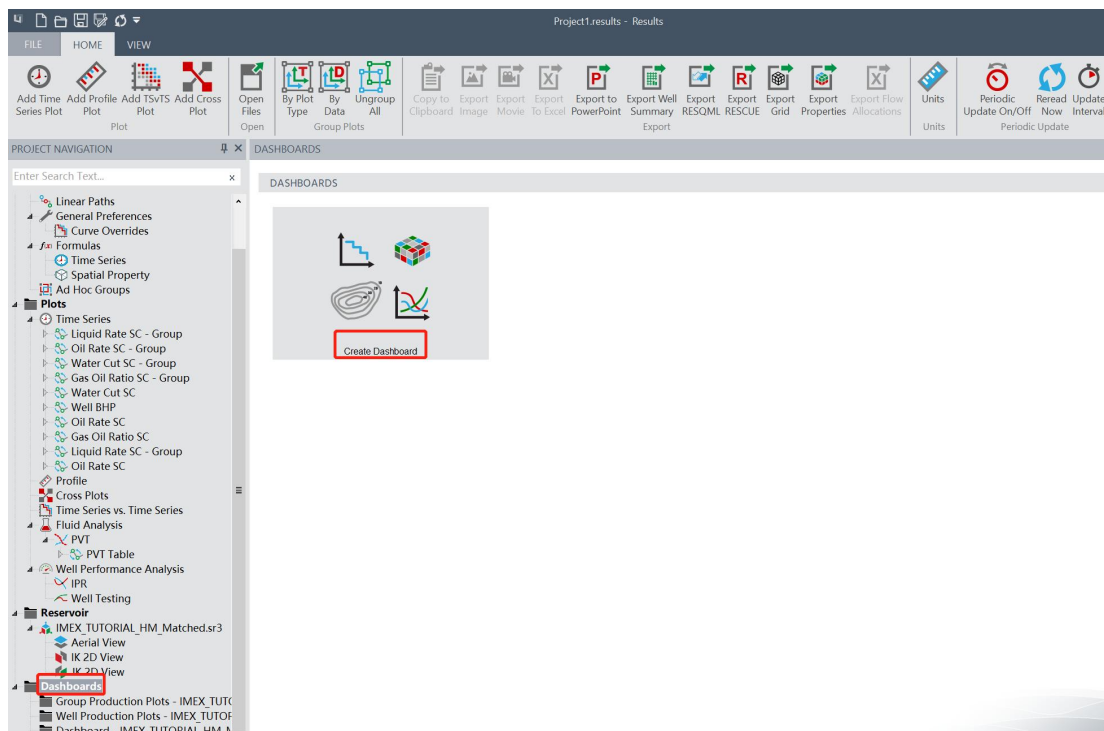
Project1.results - Results

FILE HOME VIEW

Add Time Series Plot Add Profile Plot Add TSvTS Plot Add Cross Plot
Plot

Open Files
Open

By Plot Type By Data Ungroup All
Group Plots

Copy to Clipboard Export Image Export Movie Export To Excel Export to PowerPoint Export Well Summary Export RESQML Export RESCUE Export Grid Export Properties Export Flow Allocations
Export

Units
Units

Periodic Update On/Off Reread Now Update Interval
Periodic Update

PROJECT NAVIGATION

DASHBOARDS

Enter Search Text...

Linear Paths
General Preferences
Curve Overrides
Formulas
Time Series
Spatial Property
Ad Hoc Groups
Plots
Time Series
Liquid Rate SC - Group
Oil Rate SC - Group
Water Cut SC - Group
Gas Oil Ratio SC - Group
Water Cut SC
Well BHP
Oil Rate SC
Gas Oil Ratio SC
Liquid Rate SC - Group
Oil Rate SC
Profile
Cross Plots
Time Series vs. Time Series
Fluid Analysis
PVT
PVT Table
Well Performance Analysis
IPR
Well Testing
Reservoir
IMEX_TUTORIAL_HM_Matched.sr3
Aerial View
IK 2D View
IK 2D View
Dashboards
Group Production Plots - IMEX_TUT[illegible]
Well Production Plots - IMEX_TUTOF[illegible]
Dashboard - IMEX_TUTORIAL_HM_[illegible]

DASHBOARDS

Create Dashboard